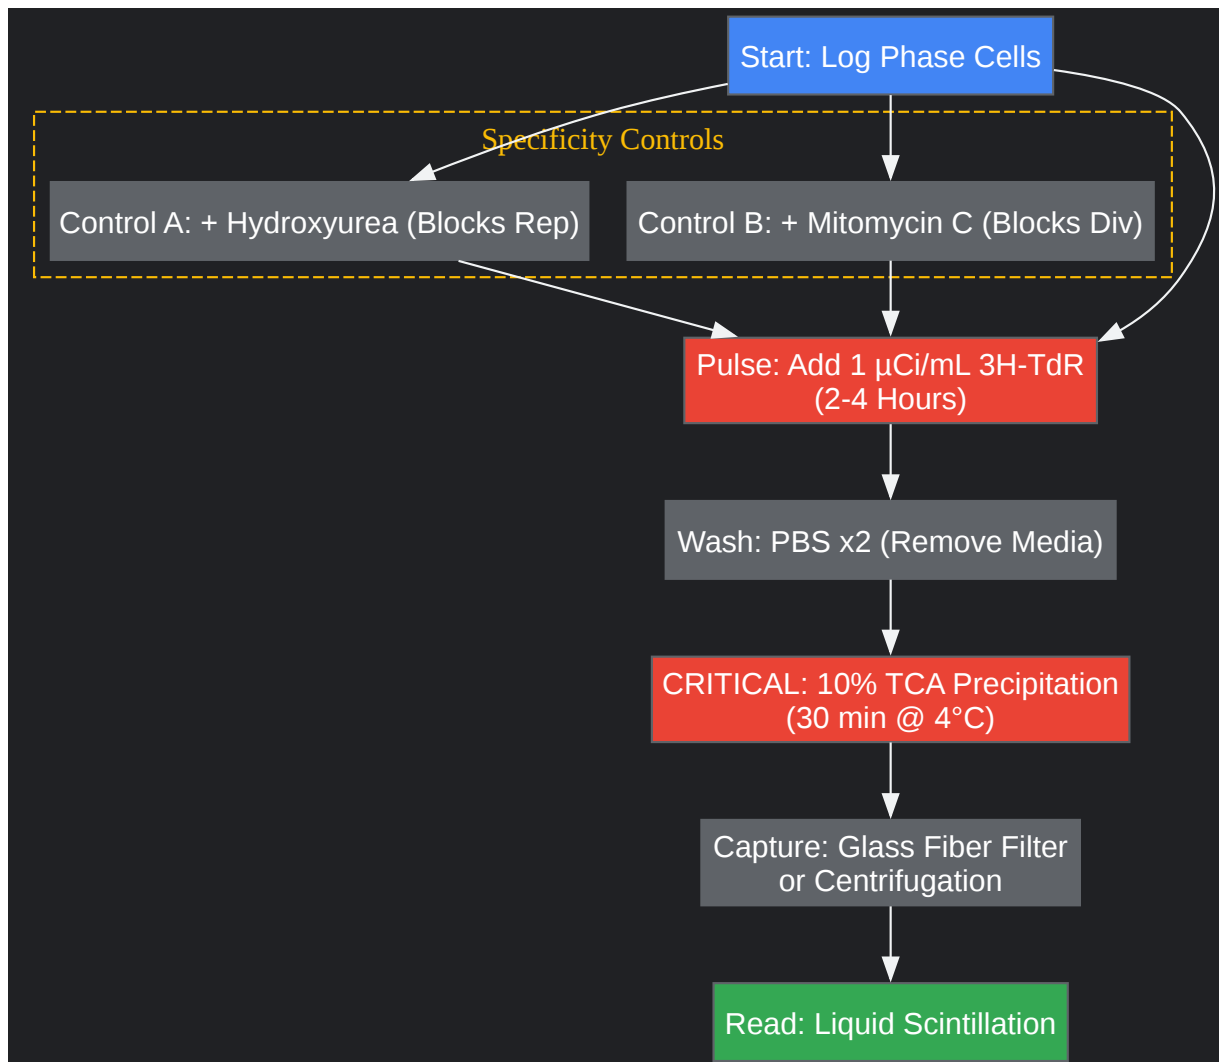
Start: Log Phase Cells

Specificity Controls

Control A: + Hydroxyurea (Blocks Rep)

Control B: + Mitomycin C (Blocks Div)

Pulse: Add 1 µCi/mL 3H-TdR (2-4 Hours)

Wash: PBS x2 (Remove Media)

CRITICAL: 10% TCA Precipitation (30 min @ 4°C)

Capture: Glass Fiber Filter or Centrifugation

Read: Liquid Scintillation